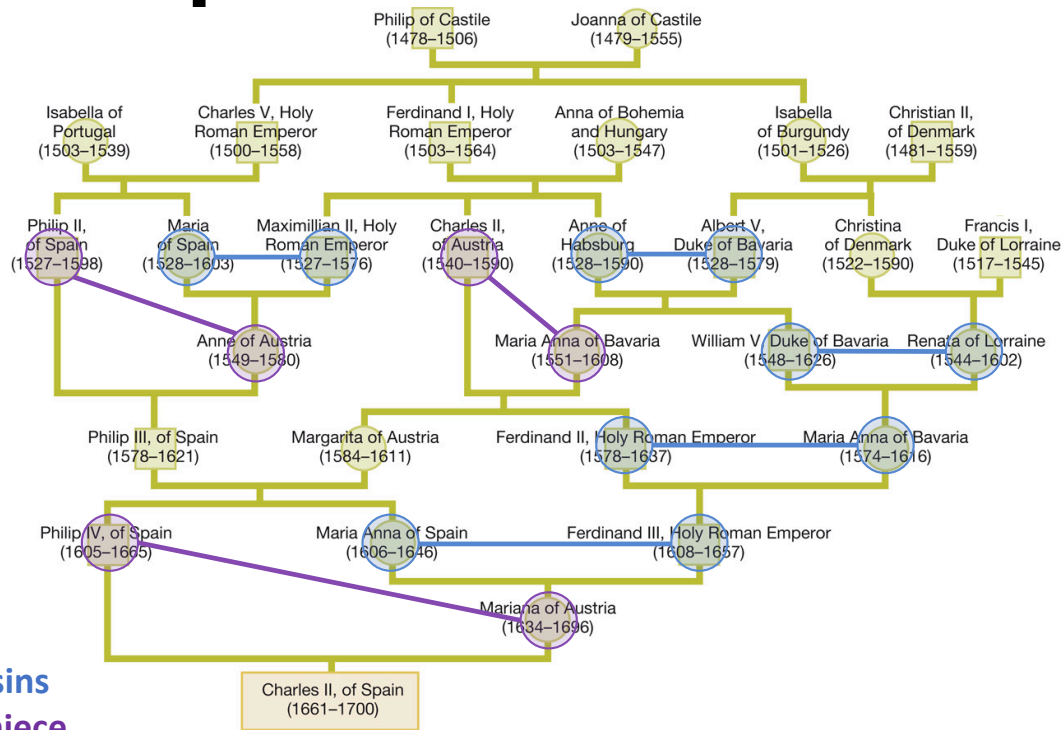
Philip of Castile (1478–1506)
Joanna of Castile (1479–1555)

Isabella of Portugal (1503–1539)
Charles V, Holy Roman Emperor (1500–1558)
Ferdinand I, Holy Roman Emperor (1503–1564)
Anna of Bohemia and Hungary (1503–1547)
Isabella of Burgundy (1501–1526)
Christian II, of Denmark (1481–1559)

Philip II, of Spain (1527–1598)
Maria of Spain (1528–1603)
Maximillian II, Holy Roman Emperor (1527–1576)
Charles II, of Austria (1540–1590)
Anne of Habsburg (1528–1590)
Albert V, Duke of Bavaria (1528–1579)
Christina of Denmark (1522–1590)
Francis I, Duke of Lorraine (1517–1545)

Anne of Austria (1549–1580)
Maria Anna of Bavaria (1551–1608)
William V, Duke of Bavaria (1548–1626)
Renata of Lorraine (1544–1602)

Philip III, of Spain (1578–1621)
Margarita of Austria (1584–1611)
Ferdinand II, Holy Roman Emperor (1578–1637)
Maria Anna of Bavaria (1574–1616)

Philip IV, of Spain (1605–1665)
Maria Anna of Spain (1606–1646)
Ferdinand III, Holy Roman Emperor (1608–1657)

Mariana of Austria (1634–1696)

sins
Charles II, of Spain (1661–1700)
iece